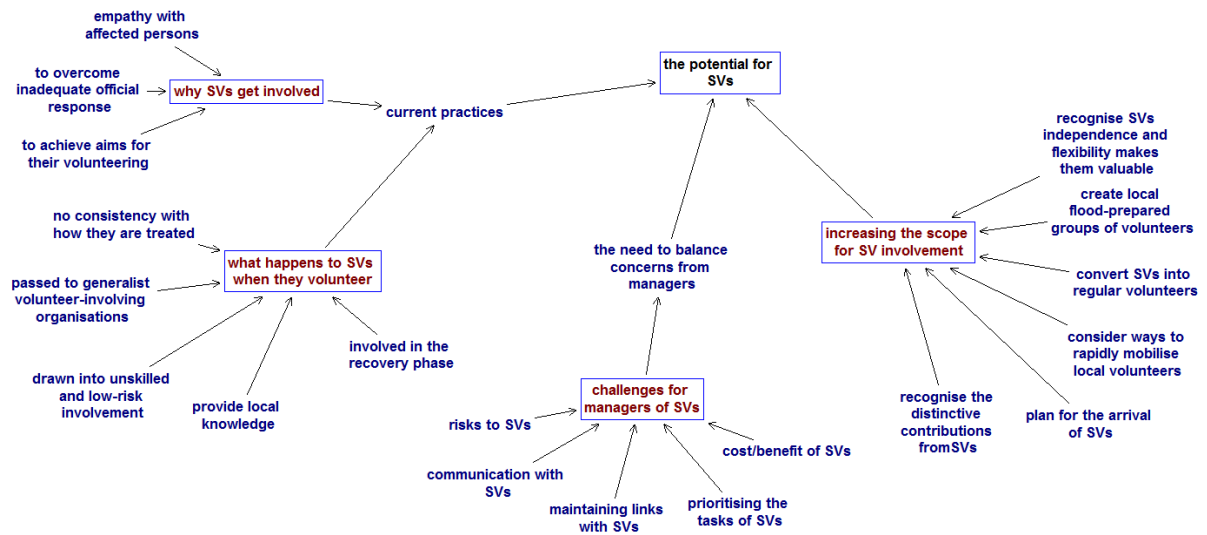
empathy with affected persons

to overcome inadequate official response

why SVs get involved

to achieve aims for their volunteering

current practices

the potential for SVs

no consistency with how they are treated

what happens to SVs when they volunteer

passed to generalist volunteer-involving organisations

involved in the recovery phase

drawn into unskilled and low-risk involvement

provide local knowledge

the need to balance concerns from managers

challenges for managers of SVs

risks to SVs

communication with SVs

maintaining links with SVs

prioritising the tasks of SVs

cost/benefit of SVs

recognise SVs independence and flexibility makes them valuable

create local flood-prepared groups of volunteers

increasing the scope for SV involvement

convert SVs into regular volunteers

consider ways to rapidly mobilise local volunteers

recognise the distinctive contributions fromSVs

plan for the arrival of SVs